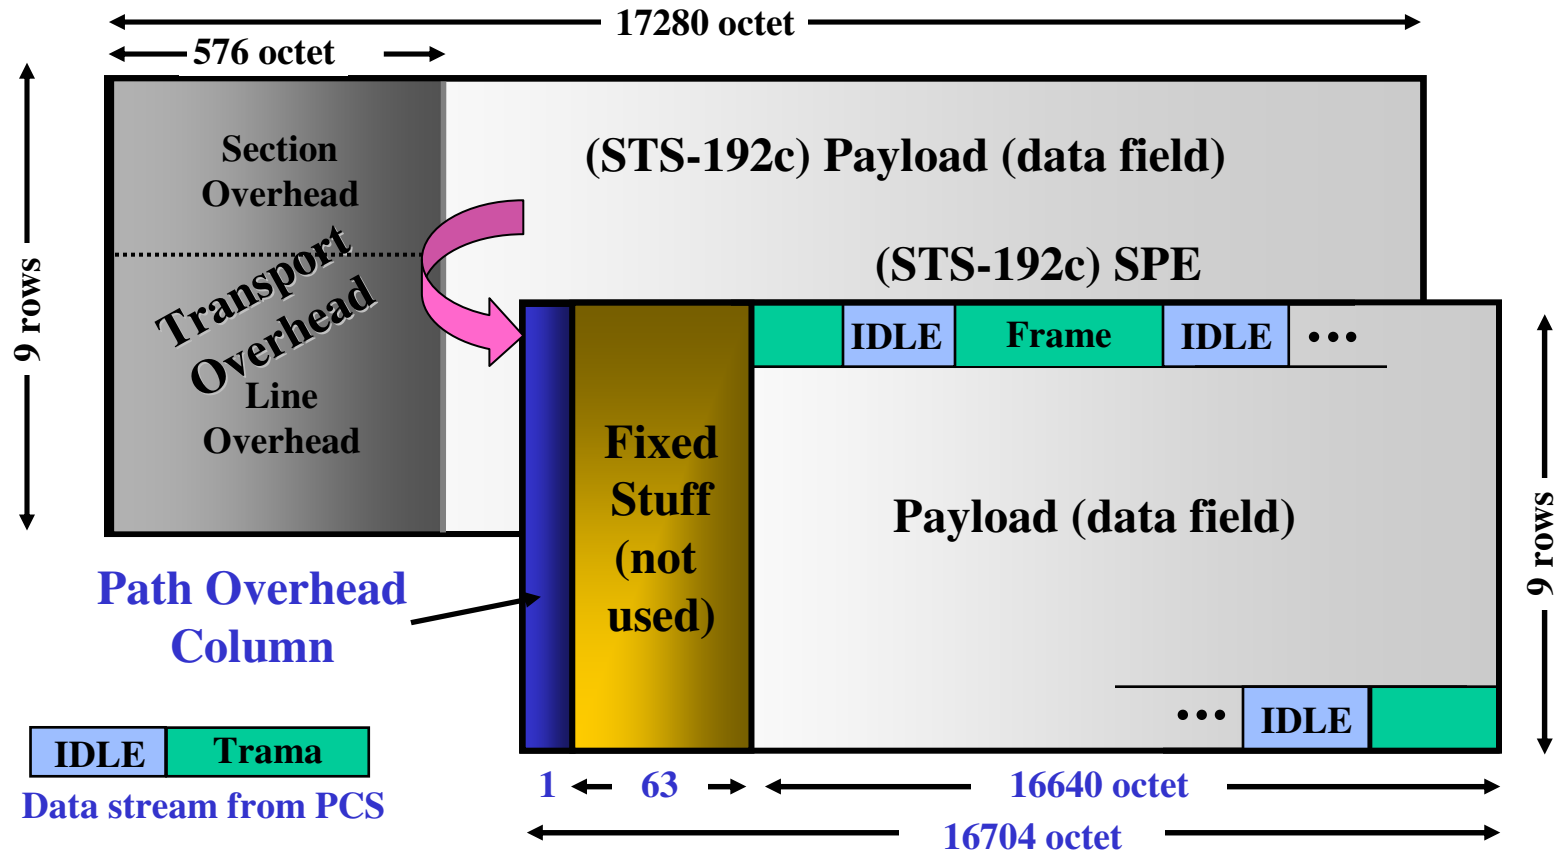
17280 octet
576 octet
9 rows
Section Overhead
Transport Overhead
Line Overhead
(STS-192c) Payload (data field)
(STS-192c) SPE
IDLE
Frame
IDLE
•••
Fixed Stuff (not used)
Payload (data field)
9 rows
Path Overhead Column
•••
IDLE
IDLE
Trama
Data stream from PCS
1
63
16640 octet
16704 octet